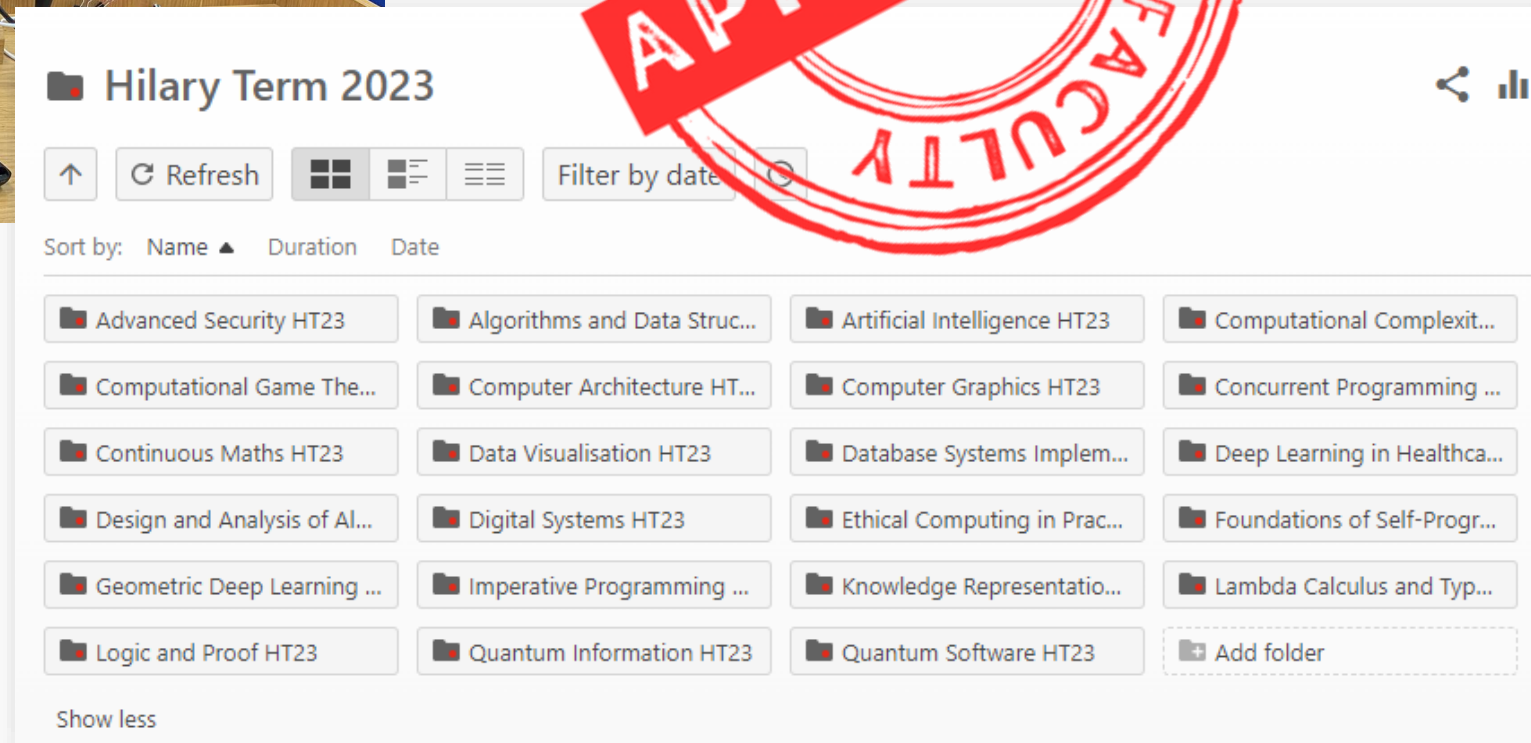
AP

FACULTY

Hilary Term 2023

Refresh

Filter by date

Sort by: Name ▲ Duration Date

| | | | |
|---|---|---|---|
| Advanced Security HT23 | Algorithms and Data Struc... | Artificial Intelligence HT23 | Computational Complexit... |
| Computational Game The... | Computer Architecture HT... | Computer Graphics HT23 | Concurrent Programming ... |
| Continuous Maths HT23 | Data Visualisation HT23 | Database Systems Implem... | Deep Learning in Healthca... |
| Design and Analysis of Al... | Digital Systems HT23 | Ethical Computing in Prac... | Foundations of Self-Progr... |
| Geometric Deep Learning ... | Imperative Programming ... | Knowledge Representatio... | Lambda Calculus and Typ... |
| Logic and Proof HT23 | Quantum Information HT23 | Quantum Software HT23 | Add folder |

Show less